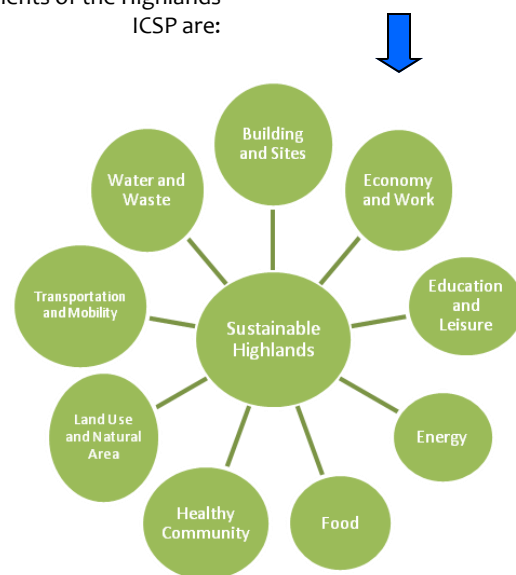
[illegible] of the Highlands ICSP are:

Building and Sites

Economy and Work

Education and Leisure

Energy

Food

Healthy Community

Land Use and Natural Area

Transportation and Mobility

Water and Waste

Sustainable Highlands